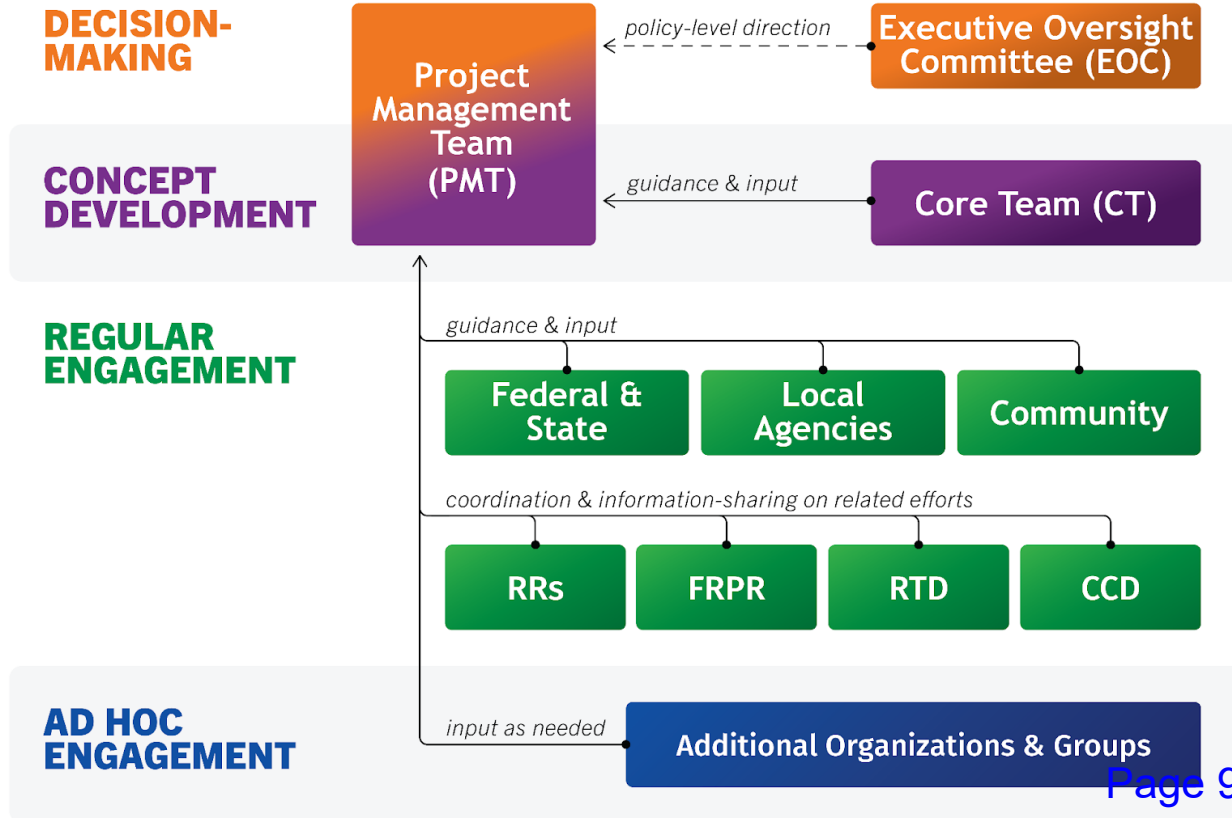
DECISION-MAKING

Project Management Team (PMT)

policy-level direction

Executive Oversight Committee (EOC)

CONCEPT DEVELOPMENT

guidance & input

Core Team (CT)

REGULAR ENGAGEMENT

guidance & input

Federal & State

Local Agencies

Community

coordination & information-sharing on related efforts

RRs

FRPR

RTD

CCD

AD HOC ENGAGEMENT

input as needed

Additional Organizations & Groups

Page 9